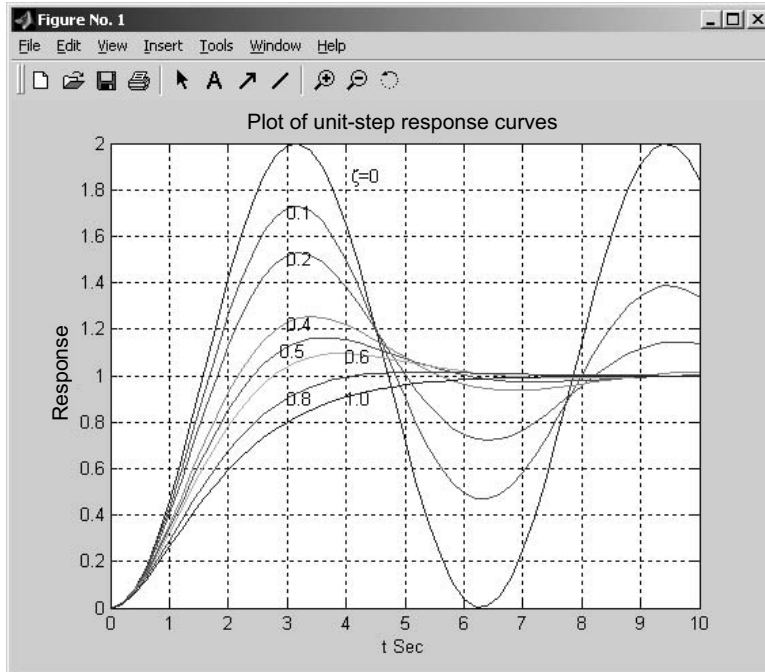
Figure No. 1

File Edit View Insert Tools Window Help

Plot of unit-step response curves

Response

t Sec

2
1.8
1.6
1.4
1.2
1
0.8
0.6
0.4
0.2
0

0 1 2 3 4 5 6 7 8 9 10

$\zeta=0$
0.1
0.2
0.4
0.5
0.6
0.8
1.0